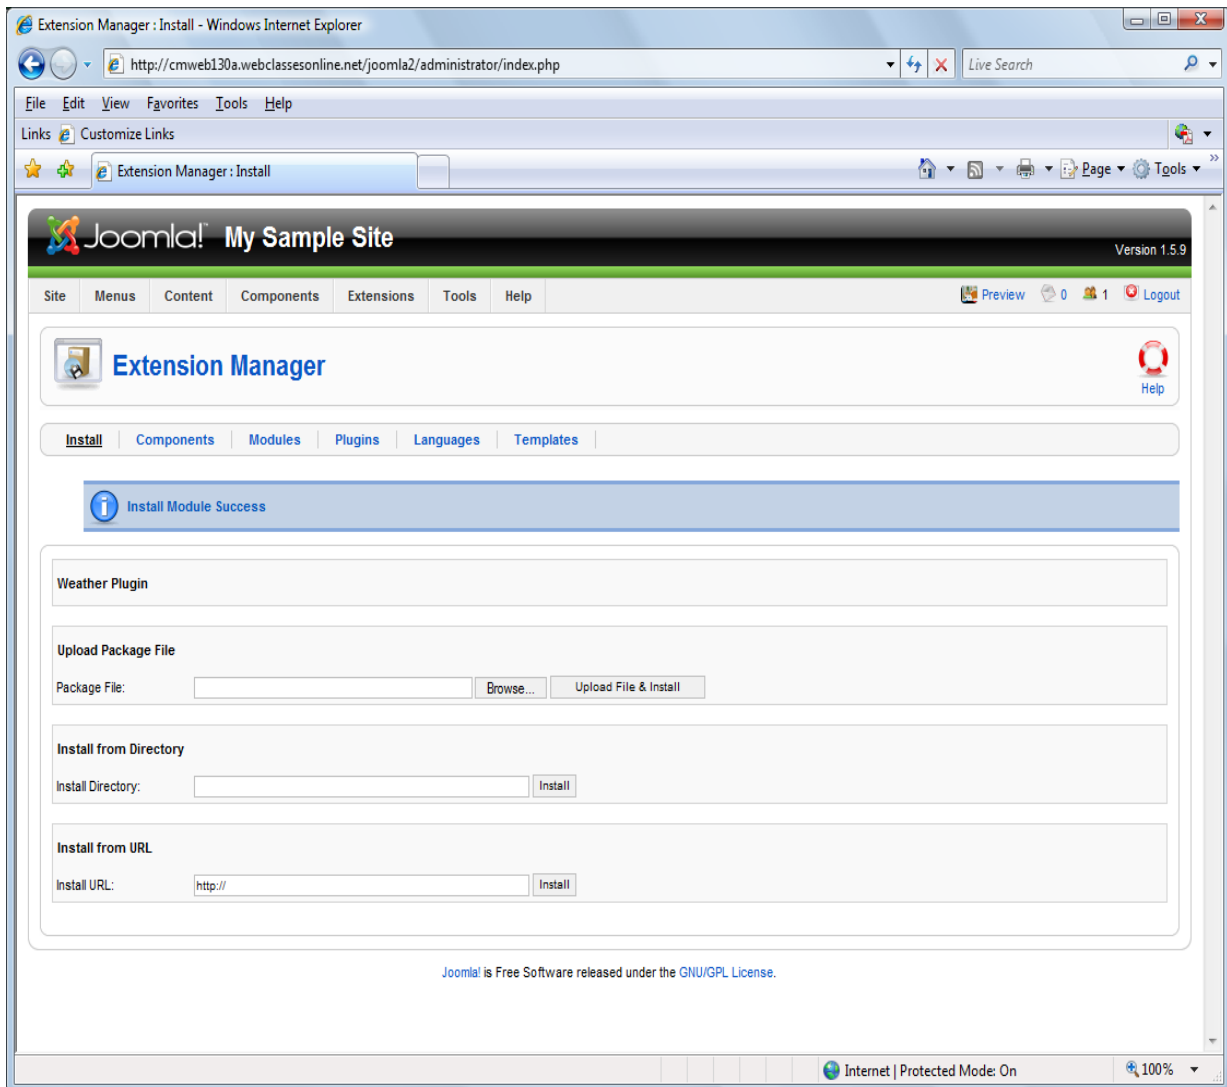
Extension Manager : Install - Windows Internet Explorer

http://cmweb130a.webclassesonline.net/joomla2/administrator/index.php

Live Search

File Edit View Favorites Tools Help

Links Customize Links

Extension Manager : Install

Page Tools

Joomla! My Sample Site

Version 1.5.9

Site Menus Content Components Extensions Tools Help

Preview 0 1 Logout

Extension Manager

Help

Install Components Modules Plugins Languages Templates

Install Module Success

Weather Plugin

Upload Package File

Package File: Browse... Upload File & Install

Install from Directory

Install Directory: Install

Install from URL

Install URL: http:// Install

Joomla! is Free Software released under the GNU/GPL License.

Internet | Protected Mode: On 100%